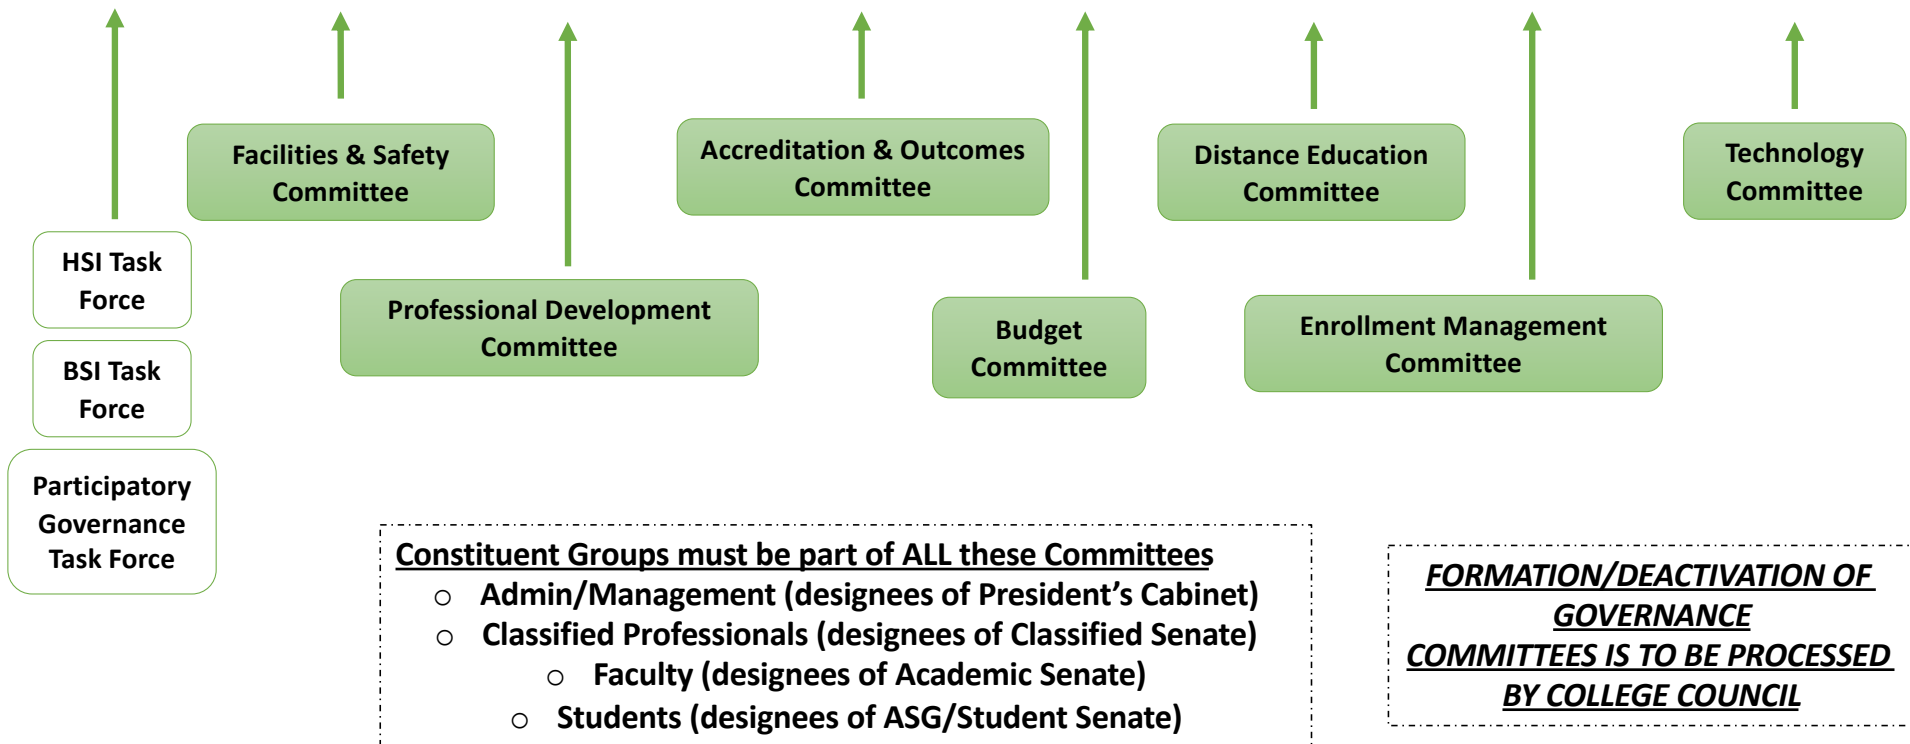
Facilities & Safety Committee

Accreditation & Outcomes Committee

Distance Education Committee

Technology Committee

HSI Task Force

BSI Task Force

Participatory Governance Task Force

Professional Development Committee

Budget Committee

Enrollment Management Committee

Constituent Groups must be part of ALL these Committees
○ Admin/Management (designees of President's Cabinet)
○ Classified Professionals (designees of Classified Senate)
○ Faculty (designees of Academic Senate)
○ Students (designees of ASG/Student Senate)

FORMATION/DEACTIVATION OF GOVERNANCE COMMITTEES IS TO BE PROCESSED BY COLLEGE COUNCIL